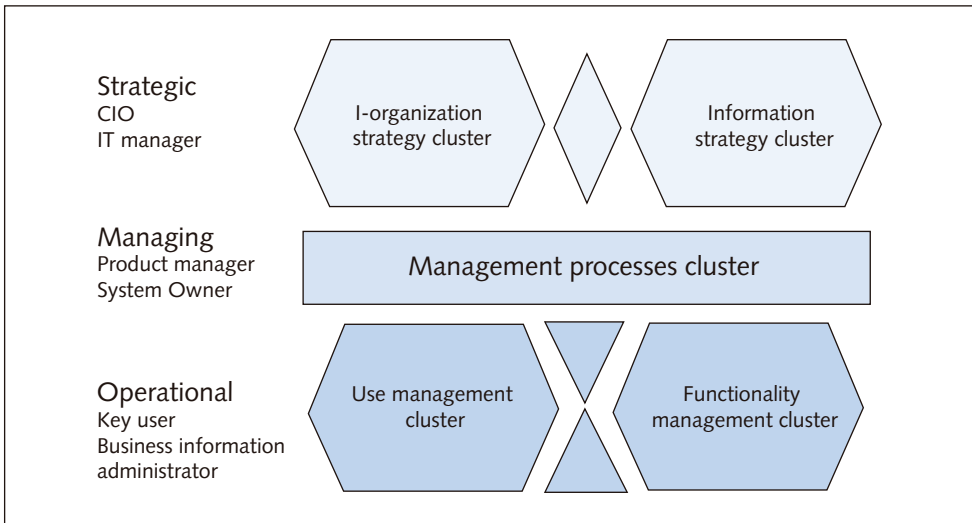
Strategic
CIO
IT manager

I-organization strategy cluster

Information strategy cluster

Managing
Product manager
System Owner

Management processes cluster

Operational
Key user
Business information administrator

Use management cluster

Functionality management cluster